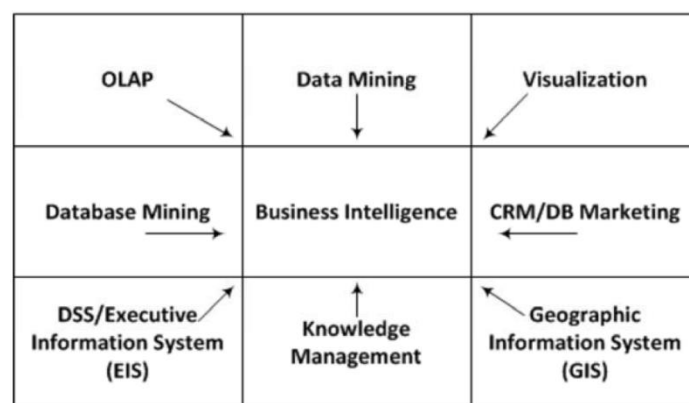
| OLAP | Data Mining | Visualization |
|---|---|---|
| Database Mining | Business Intelligence | CRM/DB Marketing |
| DSS/Executive Information System (EIS) | Knowledge Management | Geographic Information System (GIS) |